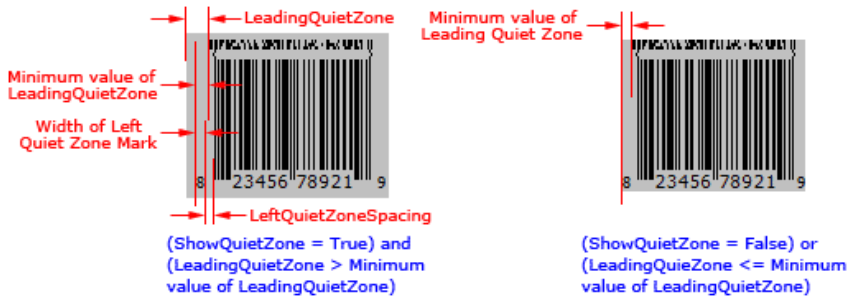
LeadingQuietZone

Minimum value of LeadingQuietZone

Width of Left Quiet Zone Mark

8 23456 78921 9

LeftQuietZoneSpacing

(ShowQuietZone = True) and (LeadingQuietZone > Minimum value of LeadingQuietZone)

Minimum value of Leading Quiet Zone

8 23456 78921 9

(ShowQuietZone = False) or (LeadingQuieZone <= Minimum value of LeadingQuietZone)